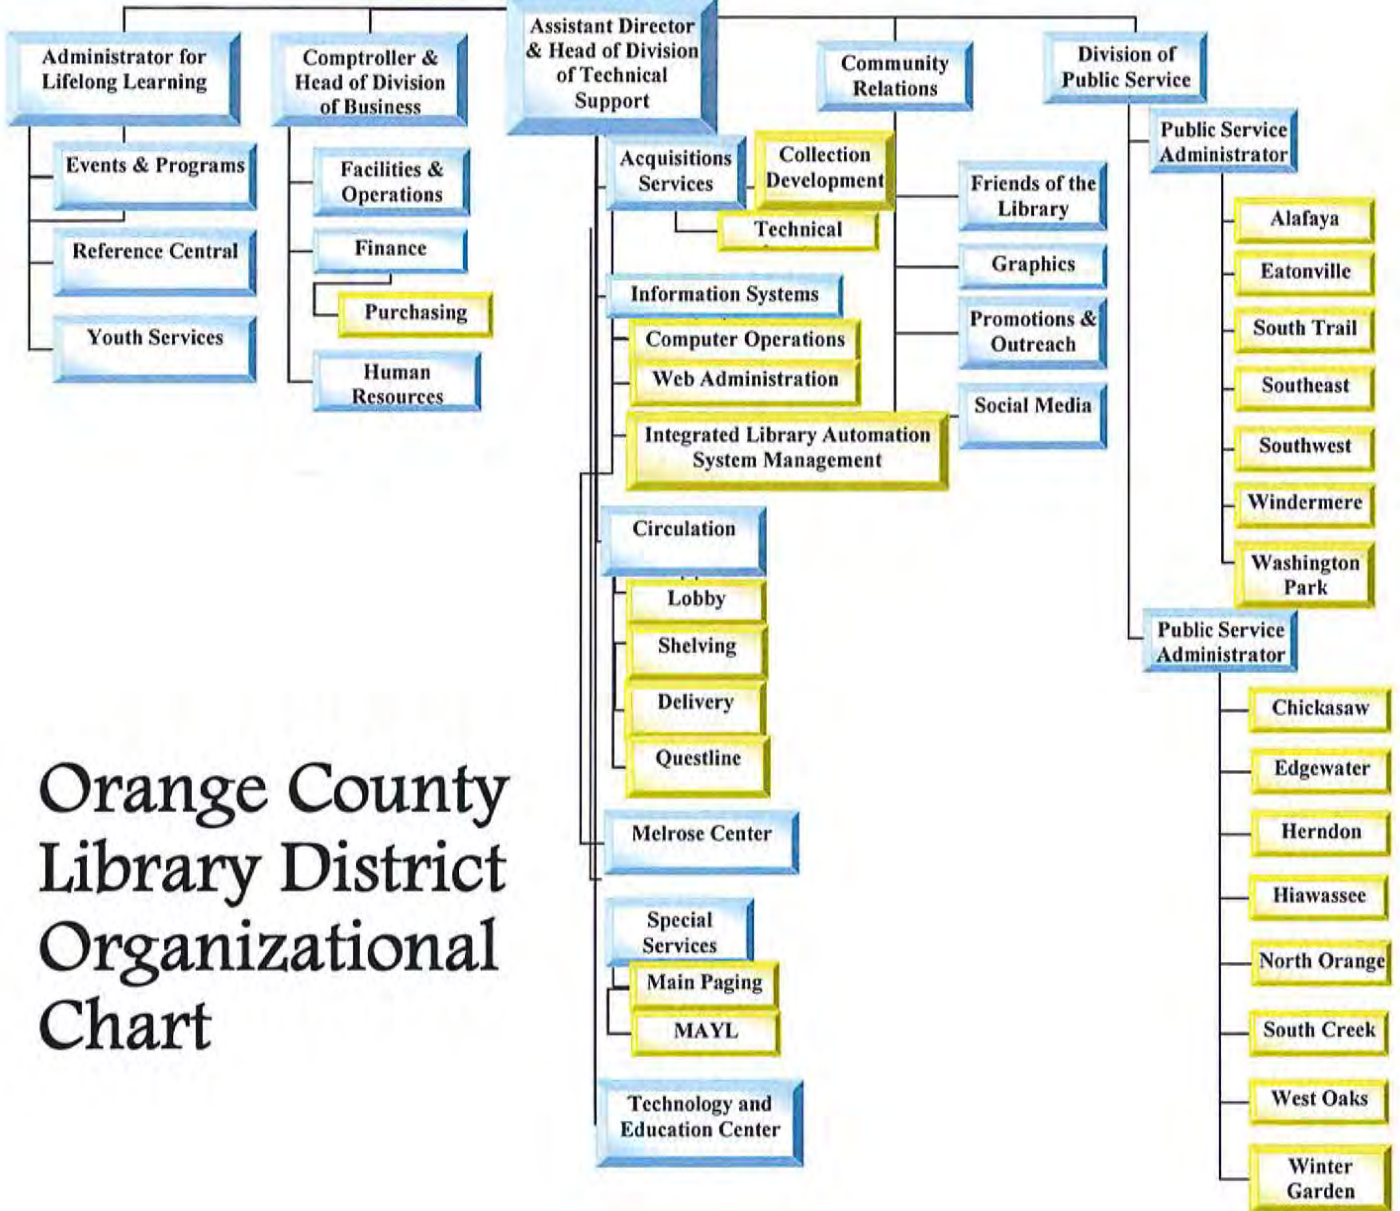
Administrator for Lifelong Learning

Events & Programs

Reference Central

Youth Services

Comptroller & Head of Division of Business

Facilities & Operations

Finance

Purchasing

Human Resources

Assistant Director & Head of Division of Technical Support

Acquisitions Services

Collection Development

Technical

Information Systems

Computer Operations

Web Administration

Integrated Library Automation System Management

Circulation

Lobby

Shelving

Delivery

Questline

Melrose Center

Special Services

Main Paging

MAYL

Technology and Education Center

Community Relations

Friends of the Library

Graphics

Promotions & Outreach

Social Media

Division of Public Service

Public Service Administrator

Alafaya

Eatonville

South Trail

Southeast

Southwest

Windermere

Washington Park

Public Service Administrator

Chickasaw

Edgewater

Herndon

Hiawassee

North Orange

South Creek

West Oaks

Winter Garden

Orange County Library District Organizational Chart